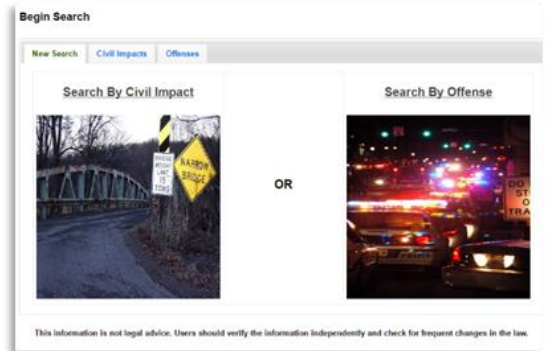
Begin Search

New Search | Civil Impacts | Offenses

Search By Civil Impact

WEIGHT LIMIT 15 TONS

NARROW BRIDGE

OR

Search By Offense

DO ST O TRA

This information is not legal advice. Users should verify the information independently and check for frequent changes in the law.